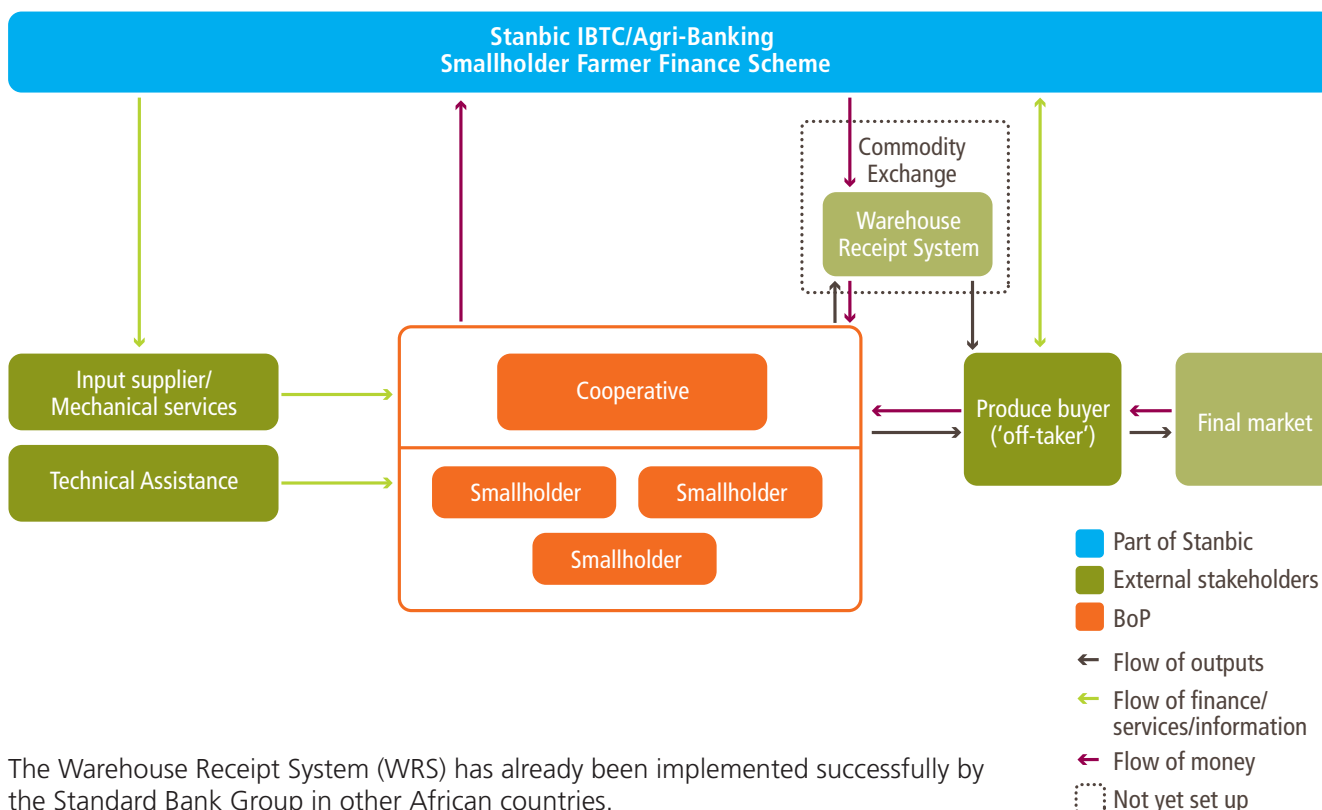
Stanbic IBTC/Agri-Banking
Smallholder Farmer Finance Scheme

Commodity Exchange

Warehouse Receipt System

Input supplier/ Mechanical services

Technical Assistance

Cooperative

Smallholder

Smallholder

Smallholder

Produce buyer (‘off-taker’)

Final market

Part of Stanbic

External stakeholders

BoP

Flow of outputs

Flow of finance/ services/information

Flow of money

Not yet set up

The Warehouse Receipt System (WRS) has already been implemented successfully by the Standard Bank Group in other African countries.